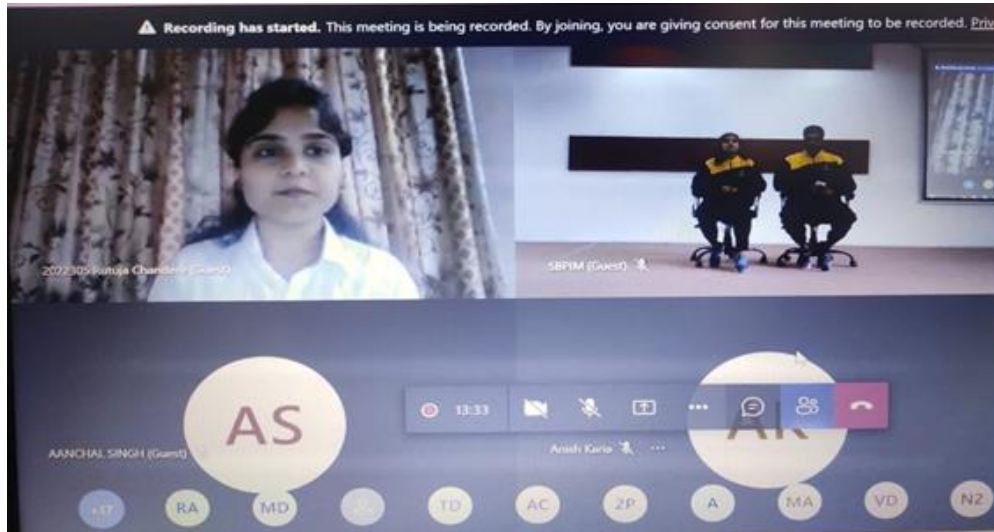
Recording has started. This meeting is being recorded. By joining, you are giving consent for this meeting to be recorded. Priv

202230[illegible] Ruttuja Chandere (Guest)

SBPIM (Guest)

AS

13:33

AK

AANCHAL SINGH (Guest)

Anish Karia

+17 RA MD TD AC 2P A MA VD N2